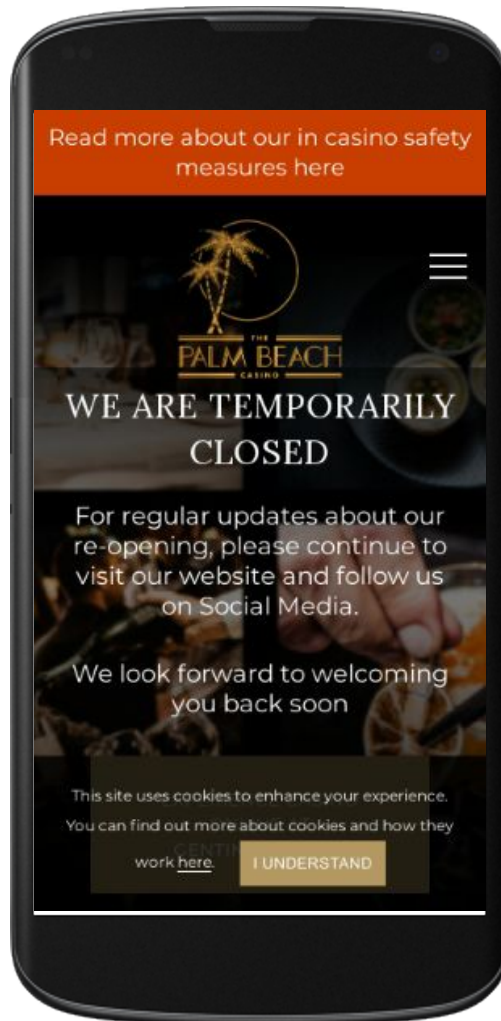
Read more about our in casino safety measures here

THE
PALM BEACH
CASINO

WE ARE TEMPORARILY CLOSED

For regular updates about our re-opening, please continue to visit our website and follow us on Social Media.

We look forward to welcoming you back soon

This site uses cookies to enhance your experience. You can find out more about cookies and how they work here.

I UNDERSTAND